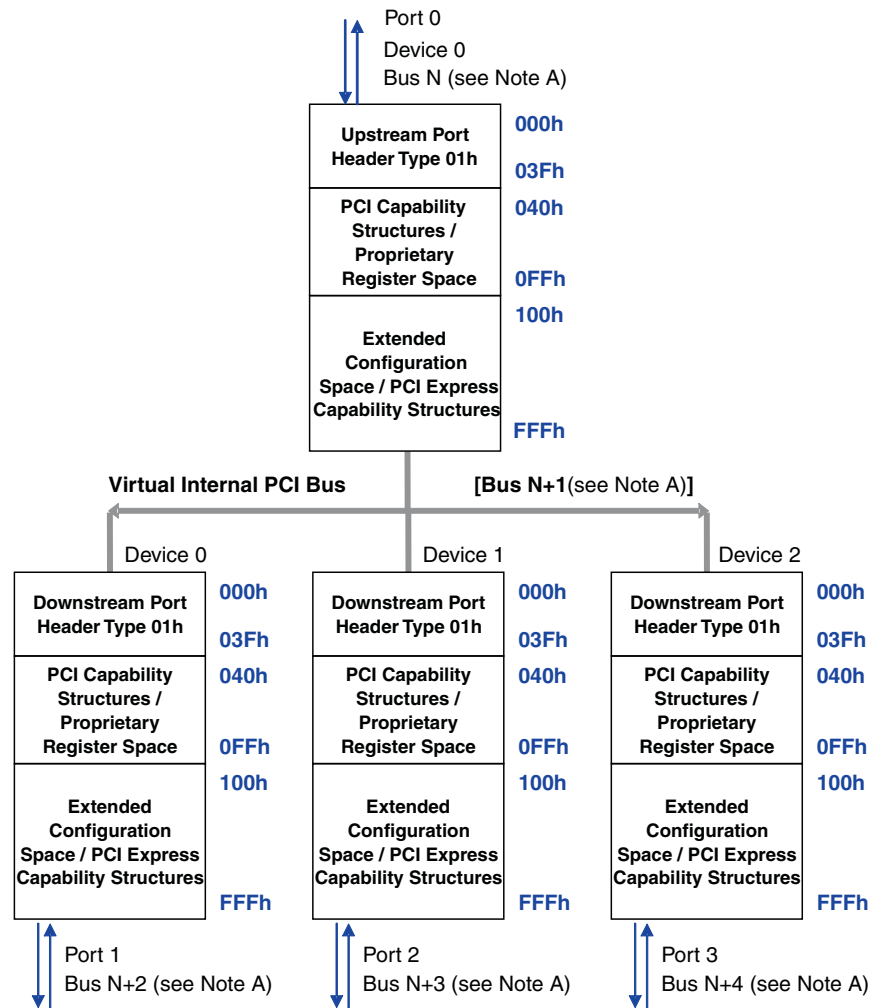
Port 0
Device 0
Bus N (see Note A)

Upstream Port Header Type 01h
000h
03Fh

PCI Capability Structures / Proprietary Register Space
040h
0FFh

Extended Configuration Space / PCI Express Capability Structures
100h
FFFh

Virtual Internal PCI Bus
[Bus N+1(see Note A)]

Device 0
Downstream Port Header Type 01h
000h
03Fh
PCI Capability Structures / Proprietary Register Space
040h
0FFh
Extended Configuration Space / PCI Express Capability Structures
100h
FFFh
Port 1
Bus N+2 (see Note A)

Device 1
Downstream Port Header Type 01h
000h
03Fh
PCI Capability Structures / Proprietary Register Space
040h
0FFh
Extended Configuration Space / PCI Express Capability Structures
100h
FFFh
Port 2
Bus N+3 (see Note A)

Device 2
Downstream Port Header Type 01h
000h
03Fh
PCI Capability Structures / Proprietary Register Space
040h
0FFh
Extended Configuration Space / PCI Express Capability Structures
100h
FFFh
Port 3
Bus N+4 (see Note A)